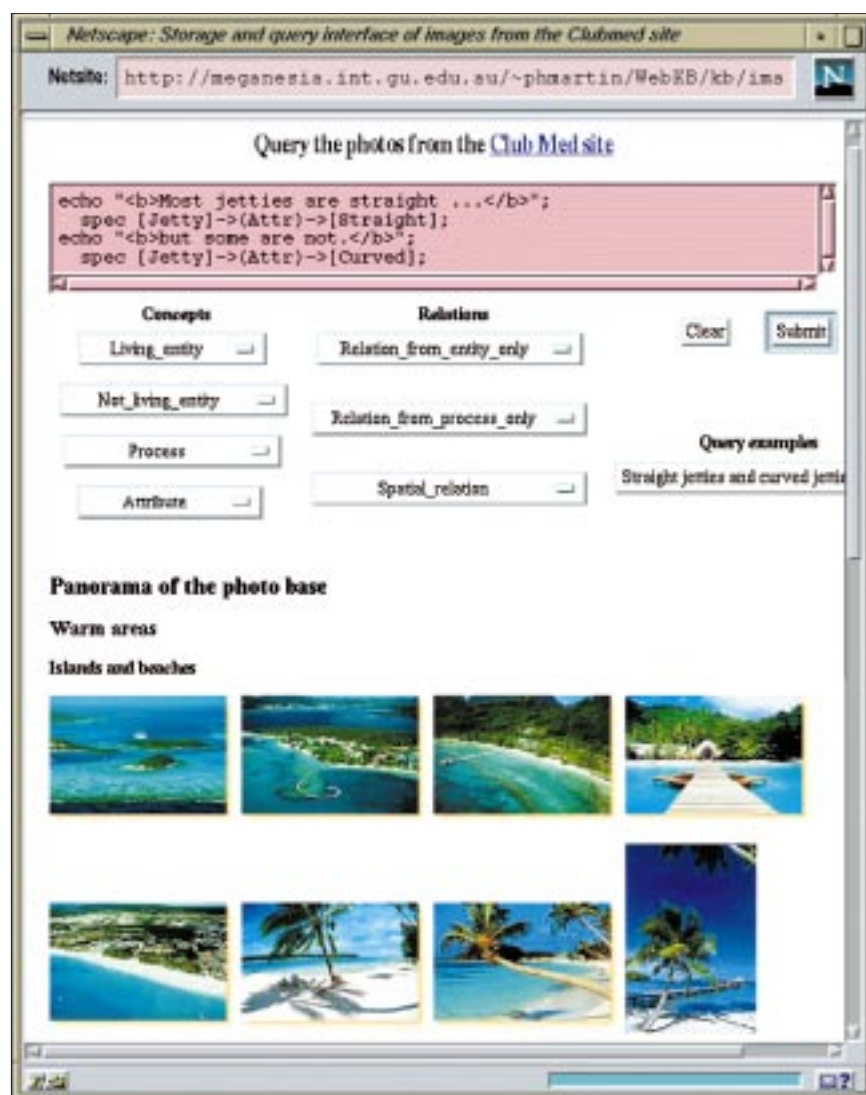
Netscape: Storage and query interface of images from the Clubmed site

Netsite: http://meganesia.int.gu.edu.au/~phmartin/WebKB/kb/ima

N

Query the photos from the Club Med site

echo "<b>Most jetties are straight ...</b>";
spec [Jetty]->(Attr)->[Straight];
echo "<b>but some are not.</b>";
spec [Jetty]->(Attr)->[Curved];

Concepts

Living_entity

Not_living_entity

Process

Attribute

Relations

Relation_from_entity_only

Relation_from_process_only

Spatial_relation

Clear

Submit

Query examples

Straight jetties and curved jetti

Panorama of the photo base

Warm areas

Islands and beaches